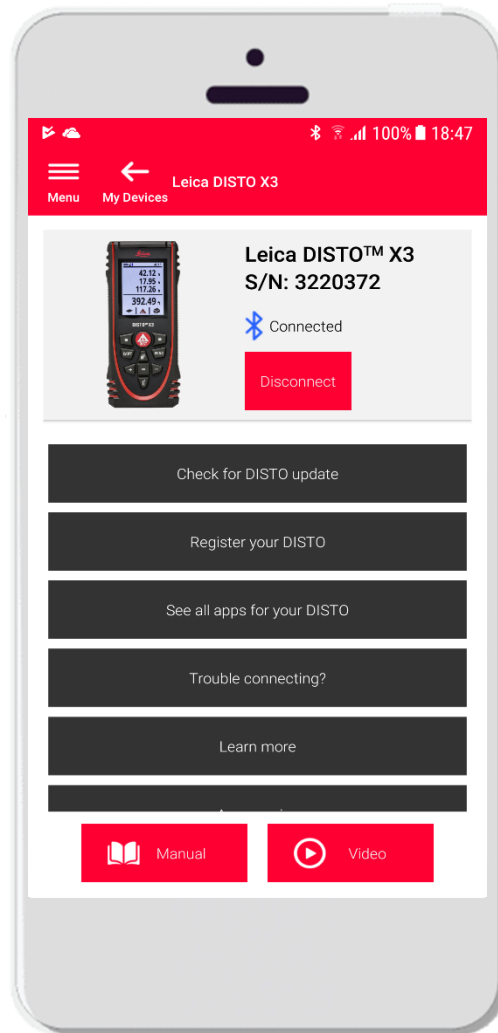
100% 18:47

Menu

My Devices

Leica DISTO X3

42.12
17.95
117.26
392.49
DISTO X3

Leica DISTO™ X3
S/N: 3220372

Connected

Disconnect

Check for DISTO update

Register your DISTO

See all apps for your DISTO

Trouble connecting?

Learn more

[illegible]

Manual

Video